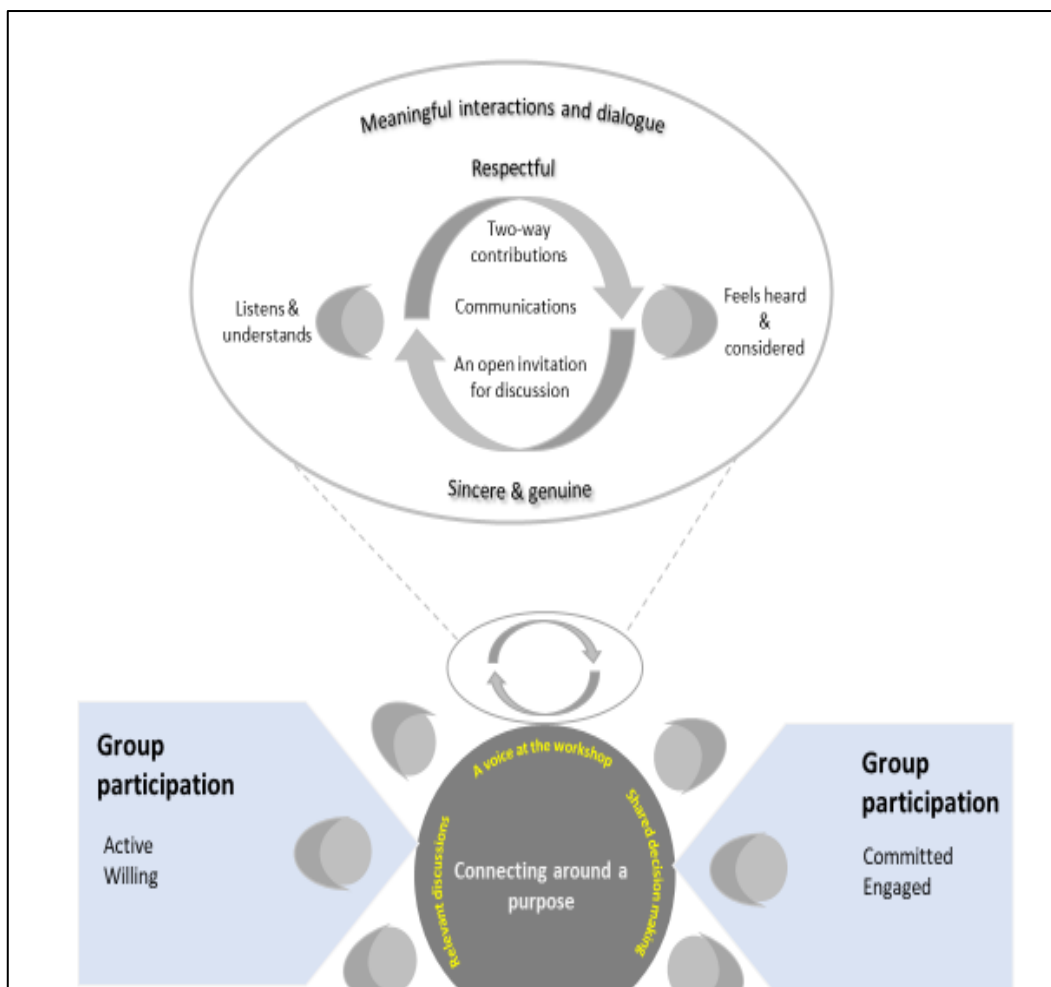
Meaningful interactions and dialogue

Respectful

Two-way contributions

Communications

An open invitation for discussion

Listens & understands

Feels heard & considered

Sincere & genuine

Group participation

Active
Willing

A voice at the workshop

Relevant discussions

Shared decision making

Connecting around a purpose

Group participation

Committed
Engaged